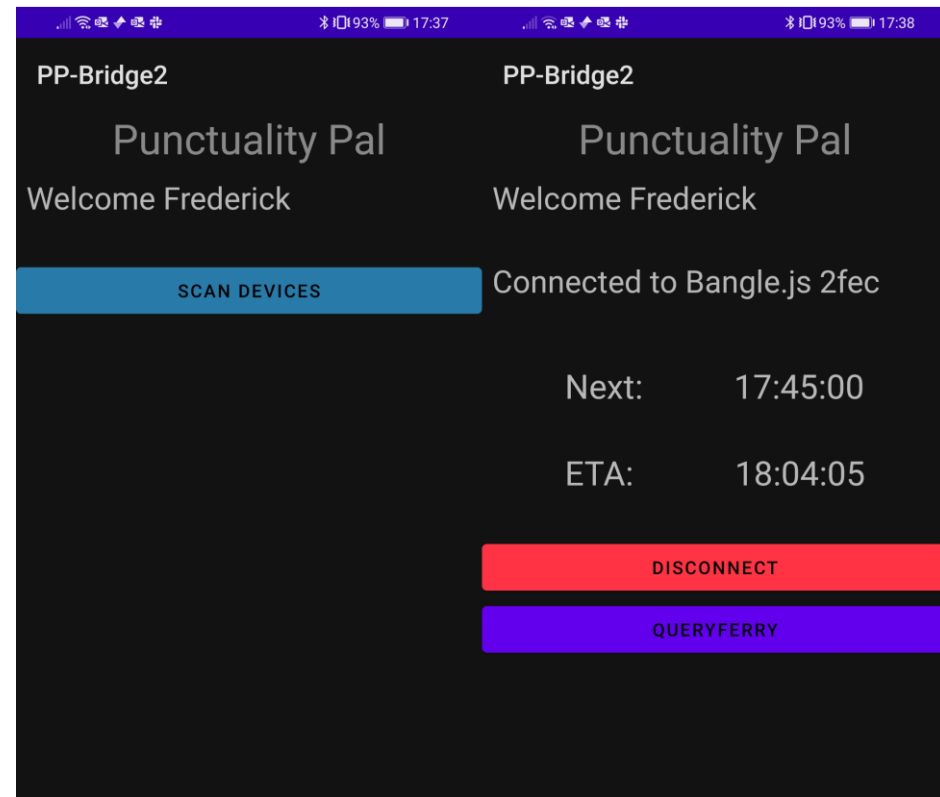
93% 17:37

PP-Bridge2

Punctuality Pal

Welcome Frederick

SCAN DEVICES

93% 17:38

PP-Bridge2

Punctuality Pal

Welcome Frederick

Connected to Bangle.js 2fec

Next: 17:45:00

ETA: 18:04:05

DISCONNECT

QUERYFERRY